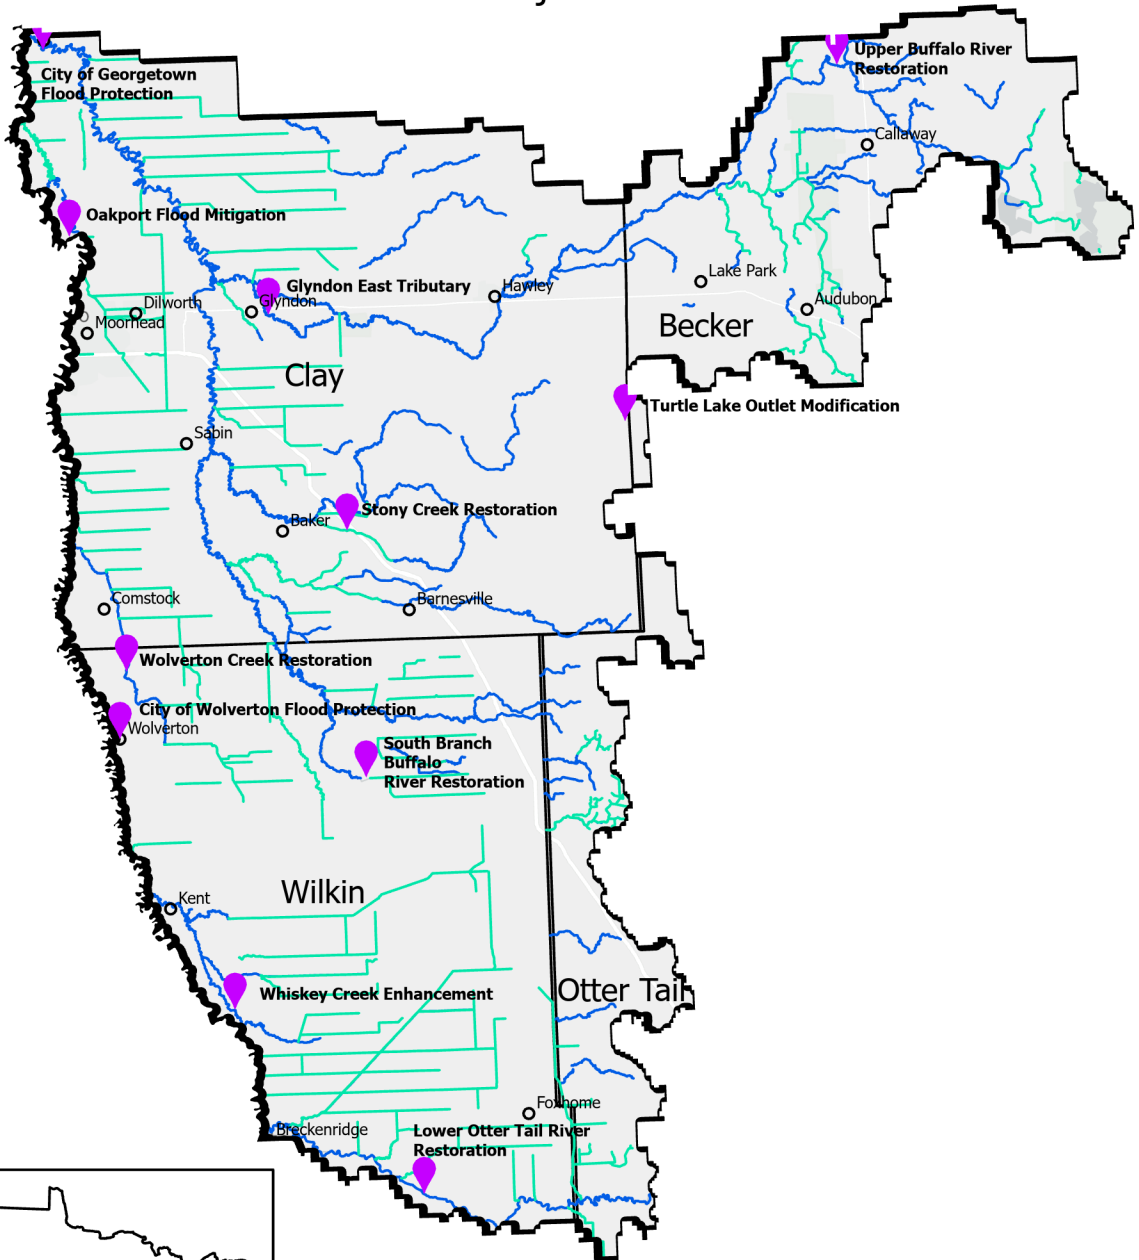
City of Georgetown Flood Protection

Upper Buffalo River Restoration

Callaway

Oakport Flood Mitigation

Glyndon East Tributary

Glyndon

Hawley

Lake Park

Audubon

Dilworth

Moorhead

Becker

Clay

Turtle Lake Outlet Modification

Sabin

Stony Creek Restoration

Baker

Comstock

Barnesville

Wolverton Creek Restoration

City of Wolverton Flood Protection

Wolverton

South Branch Buffalo River Restoration

Wilkin

Kent

Whiskey Creek Enhancement

Otter Tail

Foxhome

Breckenridge

Lower Otter Tail River Restoration